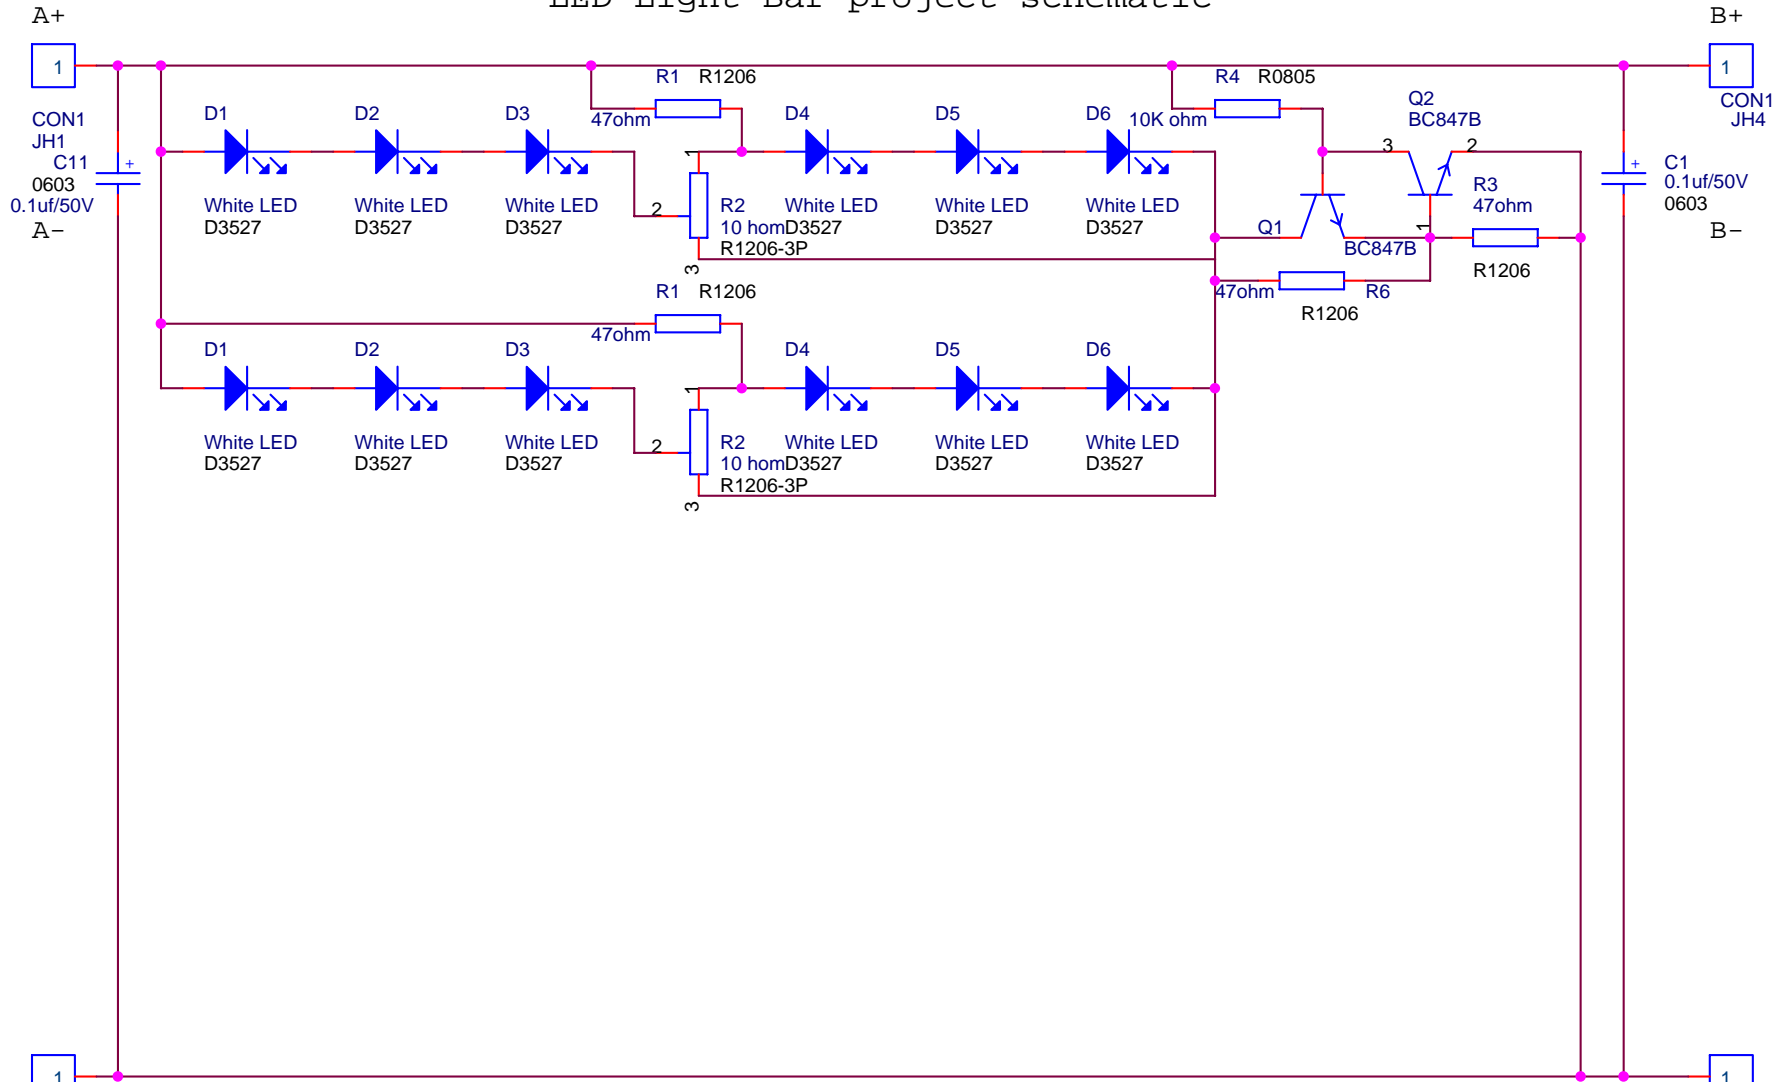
A+

LED Light Bar project schematic

B+

1

1

CON1
JH1

CON1
JH4

R1 R1206
47ohm

R4 R0805
10K ohm

Q2
BC847B

D1 D2 D3 D4 D5 D6

C11
0603
0.1uf/50V

C1
0.1uf/50V
0603

White LED
D3527

White LED
D3527

White LED
D3527

R2
10 hom
R1206-3P

White LED
D3527

White LED
D3527

White LED
D3527

R3
47ohm

A−

B−

Q1

BC847B

R1206

47ohm

R6

R1206

R1 R1206
47ohm

D1 D2 D3 D4 D5 D6

White LED
D3527

White LED
D3527

White LED
D3527

R2
10 hom
R1206-3P

White LED
D3527

White LED
D3527

White LED
D3527

1 2 3 1 2 3 3 2 1

1

1